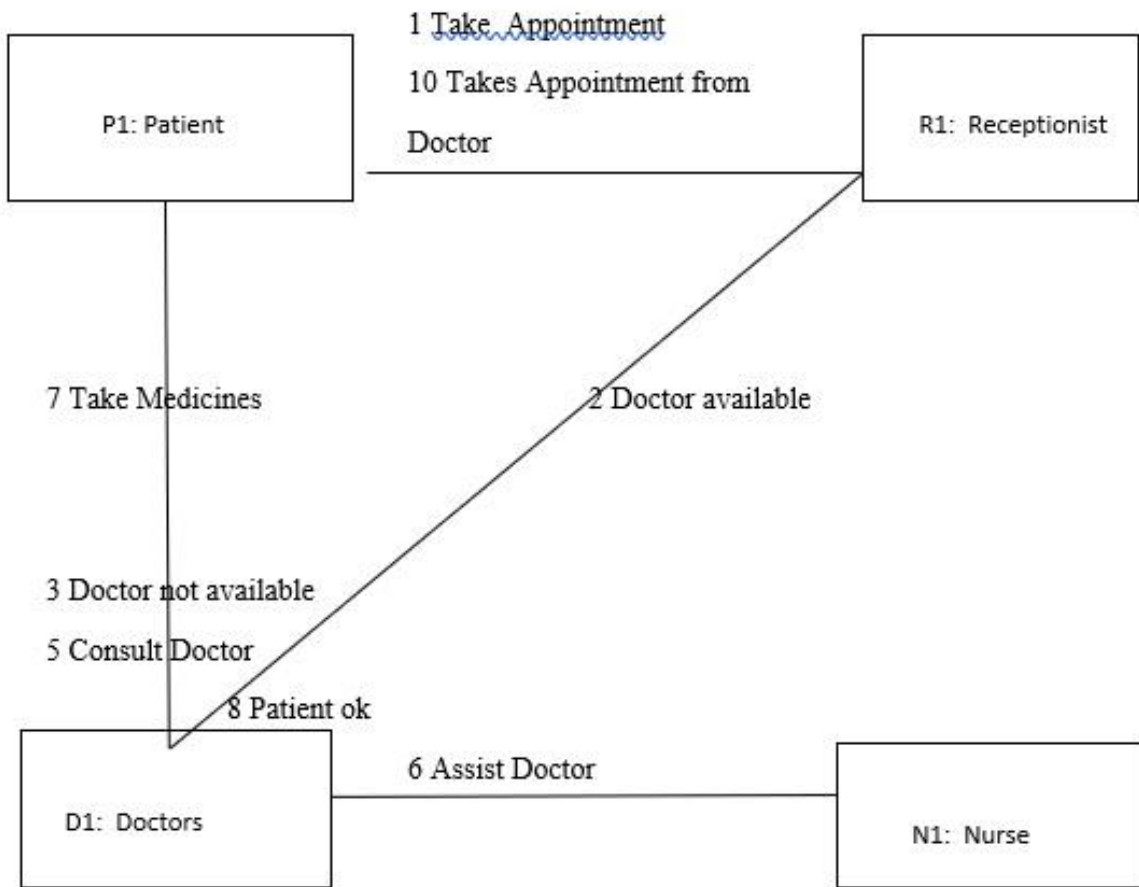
1 Take Appointment

10 Takes Appointment from Doctor

P1: Patient

R1: Receptionist

7 Take Medicines

2 Doctor available

3 Doctor not available

5 Consult Doctor

8 Patient ok

6 Assist Doctor

D1: Doctors

N1: Nurse